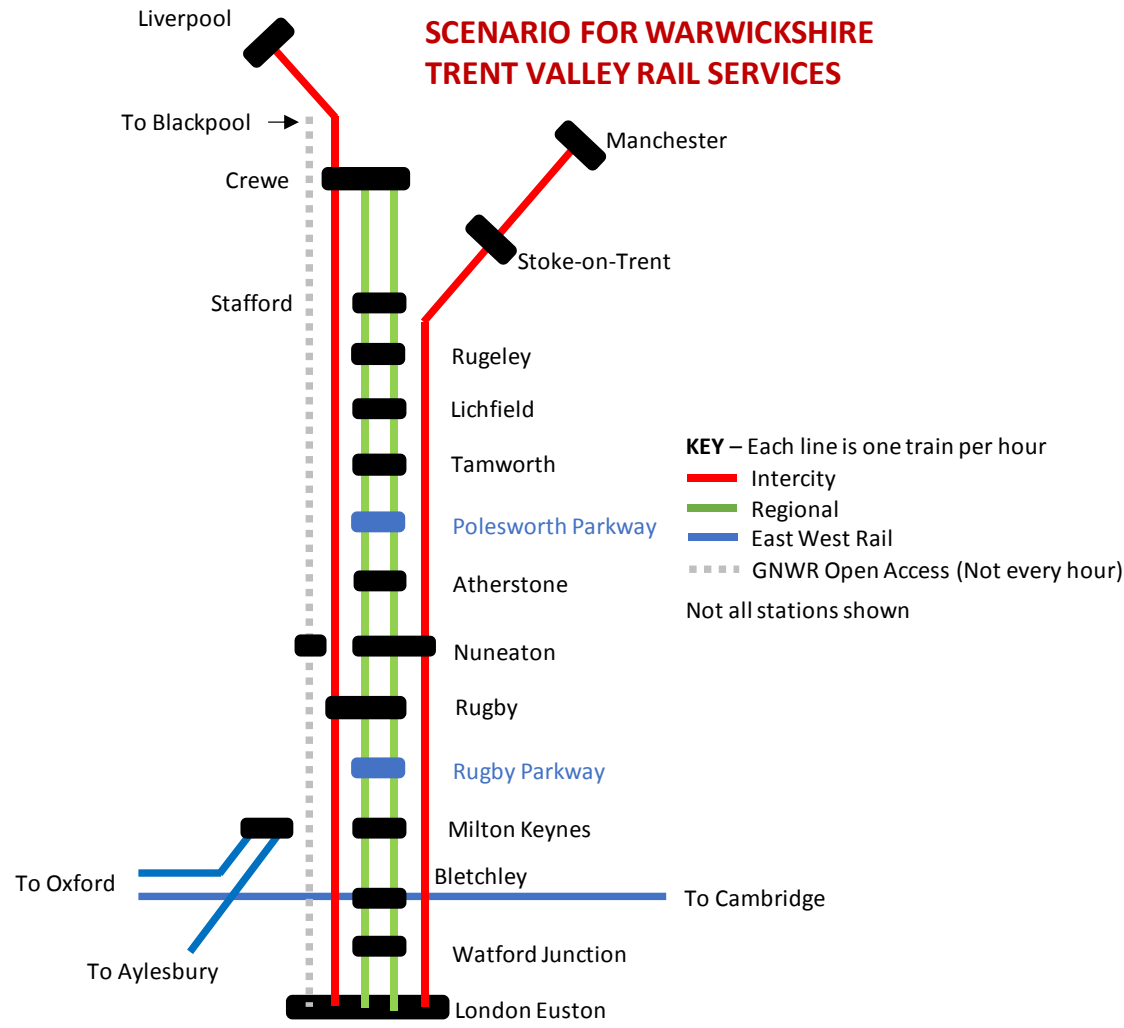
SCENARIO FOR WARWICKSHIRE TRENT VALLEY RAIL SERVICES

Liverpool

To Blackpool

Manchester

Crewe

Stoke-on-Trent

Stafford

Rugeley

Lichfield

Tamworth

Polesworth Parkway

Atherstone

Nuneaton

Rugby

Rugby Parkway

Milton Keynes

Bletchley

To Oxford

To Cambridge

To Aylesbury

Watford Junction

London Euston

**KEY** – Each line is one train per hour
Intercity
Regional
East West Rail
GNWR Open Access (Not every hour)
Not all stations shown